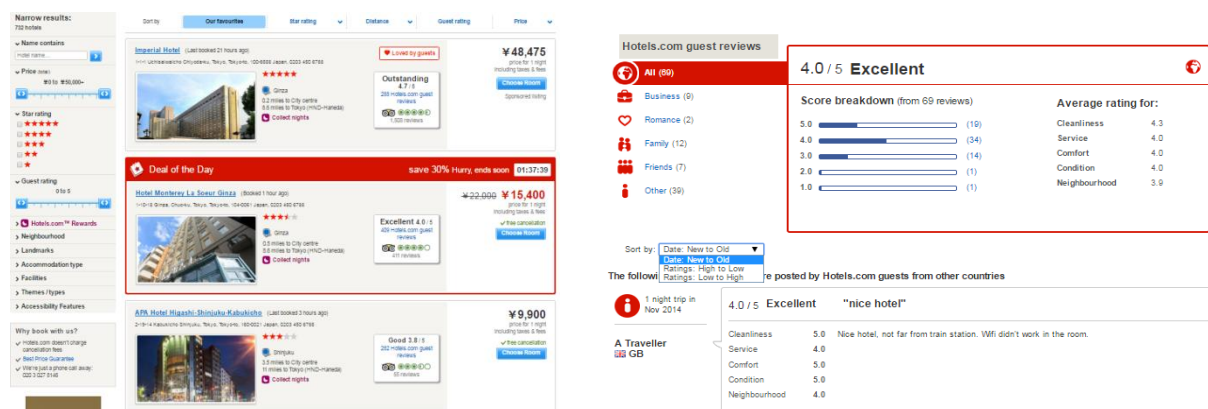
Narrow results:
732 hotels

Name contains
Hotel name
Price (total)
¥0 to ¥50,000+
Star rating
★★★★★
★★★★
★★★
★★
★
Guest rating
0 to 5
Hotels.com™ Rewards
Neighbourhood
Landmarks
Accommodation type
Facilities
Themes / types
Accessibility Features

Why book with us?
Hotels.com doesn't charge cancellation fees
Best Price Guarantee
We're just a phone call away: 020 3 027 0148

Sort by | Our favourites | Star rating | Distance | Guest rating | Price

Imperial Hotel (Last booked 21 hours ago)
1-1-1 Uchisaiwaicho Chiyoda-ku, Tokyo, Tokyo, 100-8558 Japan, 0203 450 6798
★★★★★
Ginza
0.2 miles to City centre
8.6 miles to Tokyo (HND-Haneda)
Collect nights
Loved by guests
Outstanding 4.7 / 5
288 Hotels.com guest reviews
1,033 reviews
¥48,475
price for 1 night including taxes & fees
Choose Room
Sponsored listing

Deal of the Day save 30% Hurry, ends soon 01:37:39
Hotel Monterey La Soeur Ginza (Booked 1 hour ago)
1-10-18 Ginza, Chuo-ku, Tokyo, Tokyo, 104-0061 Japan, 0203 450 6798
Ginza
0.5 miles to City centre
8.6 miles to Tokyo (HND-Haneda)
Collect nights
Excellent 4.0 / 5
409 Hotels.com guest reviews
411 reviews
¥22,000 ¥15,400
price for 1 night including taxes & fees
free cancellation
Choose Room

APA Hotel Higashi-Shinjuku-Kabukicho (Last booked 5 hours ago)
2-19-14 Kabukicho Shinjuku, Tokyo, Tokyo, 1600021 Japan, 0203 450 6798
Shinjuku
3.5 miles to City centre
11 miles to Tokyo (HND-Haneda)
Collect nights
Good 3.8 / 5
262 Hotels.com guest reviews
93 reviews
¥9,900
price for 1 night including taxes & fees
free cancellation
Choose Room

Hotels.com guest reviews
All (69)
Business (9)
Romance (2)
Family (12)
Friends (7)
Other (39)

4.0 / 5 Excellent
Score breakdown (from 69 reviews)
5.0 (19)
4.0 (34)
3.0 (14)
2.0 (1)
1.0 (1)

Average rating for:
Cleanliness 4.3
Service 4.0
Comfort 4.0
Condition 4.0
Neighbourhood 3.9

Sort by: Date: New to Old
Date: New to Old
Ratings: High to Low
Ratings: Low to High
The followi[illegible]re posted by Hotels.com guests from other countries

1 night trip in Nov 2014
A Traveller
GB

4.0 / 5 Excellent "nice hotel"
Cleanliness 5.0 Nice hotel, not far from train station. Wifi didn't work in the room.
Service 4.0
Comfort 5.0
Condition 5.0
Neighbourhood 4.0